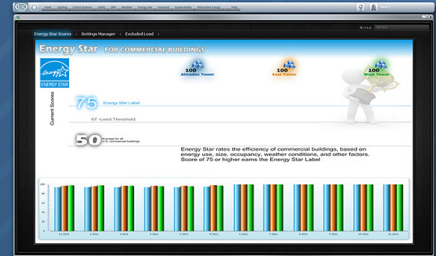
Energy Star Scores | Settings Manager | Excluded Load

Energy Star FOR COMMERCIAL BUILDINGS

ENERGY STAR

100 Absolut Tower

100 East Tower

100 Wall Tower

Current Scores

75 Energy Star Label

67 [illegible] Threshold

50 Average for all U.S. commercial buildings

Energy Star rates the efficiency of commercial buildings, based on energy use, size, occupancy, weather conditions, and other factors. Score of 75 or higher earns the Energy Star Label

100

80

60

40

20

0